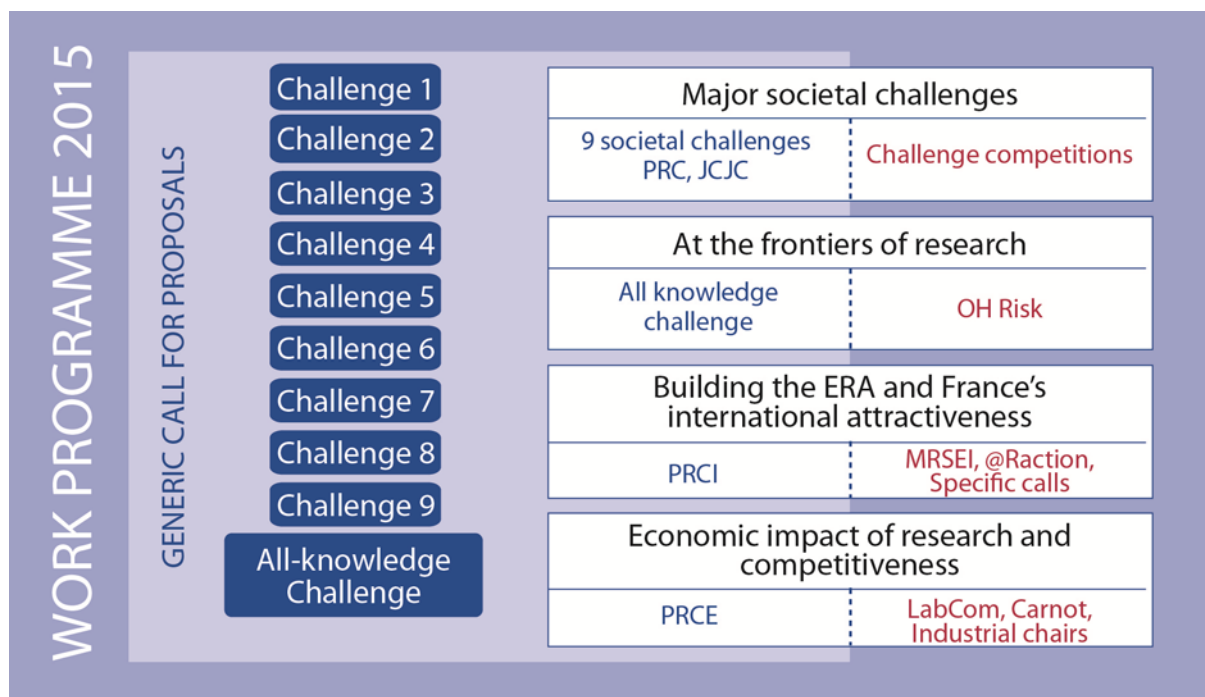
WORK PROGRAMME 2015

GENERIC CALL FOR PROPOSALS

Challenge 1
Challenge 2
Challenge 3
Challenge 4
Challenge 5
Challenge 6
Challenge 7
Challenge 8
Challenge 9
All-knowledge Challenge

Major societal challenges

9 societal challenges PRC, JCJC

Challenge competitions

At the frontiers of research

All knowledge challenge

OH Risk

Building the ERA and France's international attractiveness

PRCI

MRSEI, @Raction, Specific calls

Economic impact of research and competitiveness

PRCE

LabCom, Carnot, Industrial chairs